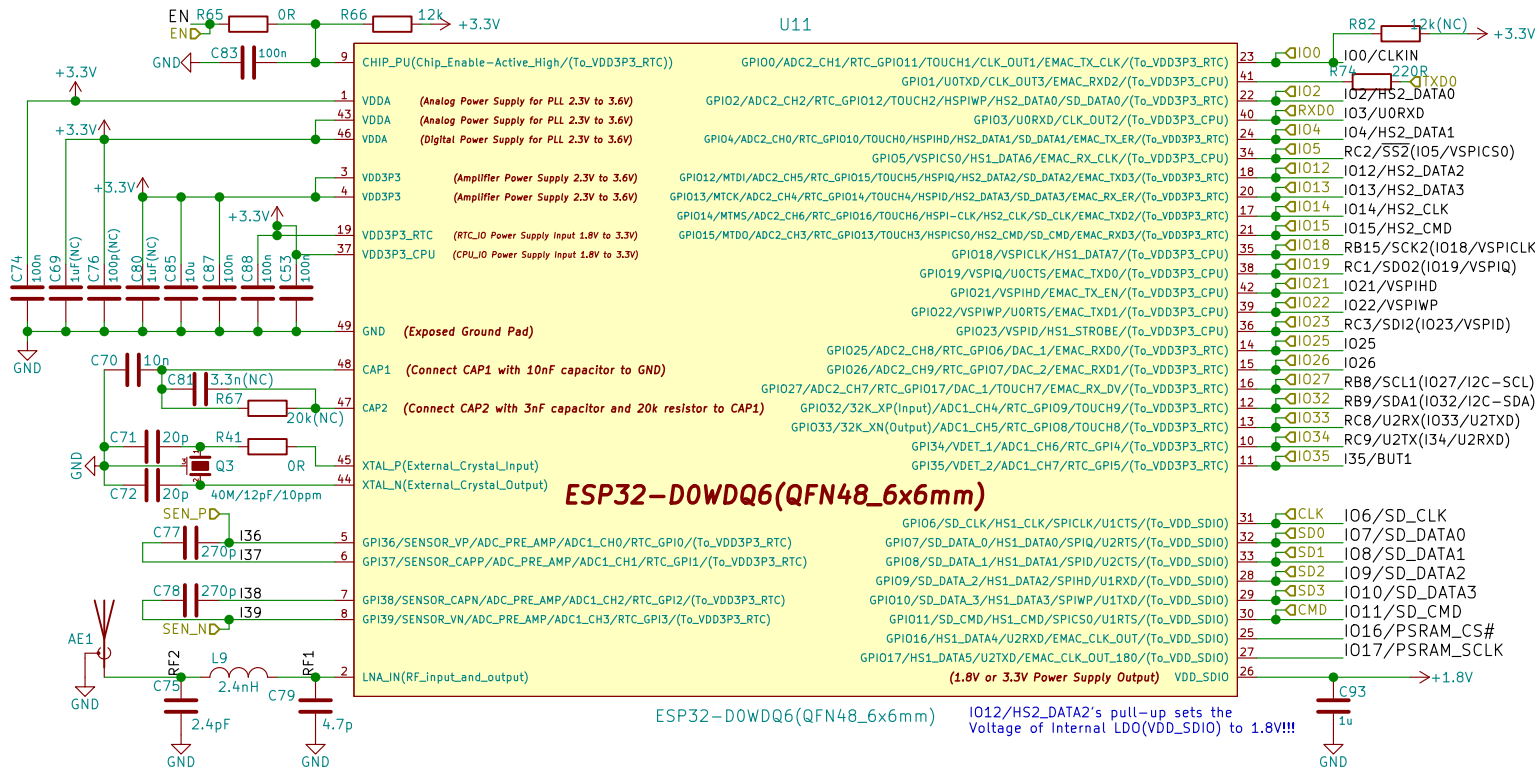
EN R65 0R R66 12k +3.3V
EN
GND C83 100n
U11
R82 12k(NC) +3.3V
IO0 IO0/CLKIN
R74 220R TXD0
+3.3V

9 CHIP_PU(Chip_Enable-Active_High/(To_VDD3P3_RTC))
1 VDDA (Analog Power Supply for PLL 2.3V to 3.6V)
43 VDDA (Analog Power Supply for PLL 2.3V to 3.6V)
46 VDDA (Digital Power Supply for PLL 2.3V to 3.6V)
3 VDD3P3 (Amplifier Power Supply 2.3V to 3.6V)
4 VDD3P3 (Amplifier Power Supply 2.3V to 3.6V)
19 VDD3P3_RTC (RTC_IO Power Supply Input 1.8V to 3.3V)
37 VDD3P3_CPU (CPU_IO Power Supply Input 1.8V to 3.3V)
49 GND (Exposed Ground Pad)
48 CAP1 (Connect CAP1 with 10nF capacitor to GND)
47 CAP2 (Connect CAP2 with 3nF capacitor and 20k resistor to CAP1)
45 XTAL_P(External_Crystal_Input)
44 XTAL_N(External_Crystal_Output)
5 GPI36/SENSOR_VP/ADC_PRE_AMP/ADC1_CH0/RTC_GPI0/(To_VDD3P3_RTC)
6 GPI37/SENSOR_CAPP/ADC_PRE_AMP/ADC1_CH1/RTC_GPI1/(To_VDD3P3_RTC)
7 GPI38/SENSOR_CAPN/ADC_PRE_AMP/ADC1_CH2/RTC_GPI2/(To_VDD3P3_RTC)
8 GPI39/SENSOR_VN/ADC_PRE_AMP/ADC1_CH3/RTC_GPI3/(To_VDD3P3_RTC)
2 LNA_IN(RF_input_and_output)

GPIO0/ADC2_CH1/RTC_GPIO11/TOUCH1/CLK_OUT1/EMAC_TX_CLK/(To_VDD3P3_RTC) 23
GPIO1/U0TXD/CLK_OUT3/EMAC_RXD2/(To_VDD3P3_CPU) 41
GPIO2/ADC2_CH2/RTC_GPIO12/TOUCH2/HSPIWP/HS2_DATA0/SD_DATA0/(To_VDD3P3_RTC) 22 IO2 IO2/HS2_DATA0
GPIO3/U0RXD/CLK_OUT2/(To_VDD3P3_CPU) 40 RXD0 IO3/U0RXD
GPIO4/ADC2_CH0/RTC_GPIO10/TOUCH0/HSPIHD/HS2_DATA1/SD_DATA1/EMAC_TX_ER/(To_VDD3P3_RTC) 24 IO4 IO4/HS2_DATA1
GPIO5/VSPICS0/HS1_DATA6/EMAC_RX_CLK/(To_VDD3P3_CPU) 34 IO5 RC2/SS2(IO5/VSPICS0)
GPIO12/MTDI/ADC2_CH5/RTC_GPIO15/TOUCH5/HSPIQ/HS2_DATA2/SD_DATA2/EMAC_TXD3/(To_VDD3P3_RTC) 18 IO12 IO12/HS2_DATA2
GPIO13/MTCK/ADC2_CH4/RTC_GPIO14/TOUCH4/HSPID/HS2_DATA3/SD_DATA3/EMAC_RX_ER/(To_VDD3P3_RTC) 20 IO13 IO13/HS2_DATA3
GPIO14/MTMS/ADC2_CH6/RTC_GPIO16/TOUCH6/HSPI-CLK/HS2_CLK/SD_CLK/EMAC_TXD2/(To_VDD3P3_RTC) 17 IO14 IO14/HS2_CLK
GPIO15/MTDO/ADC2_CH3/RTC_GPIO13/TOUCH3/HSPICS0/HS2_CMD/SD_CMD/EMAC_RXD3/(To_VDD3P3_RTC) 21 IO15 IO15/HS2_CMD
GPIO18/VSPICLK/HS1_DATA7/(To_VDD3P3_CPU) 35 IO18 RB15/SCK2(IO18/VSPICLK
GPIO19/VSPIQ/U0CTS/EMAC_TXD0/(To_VDD3P3_CPU) 38 IO19 RC1/SDO2(IO19/VSPIQ)
GPIO21/VSPIHD/EMAC_TX_EN/(To_VDD3P3_CPU) 42 IO21 IO21/VSPIHD
GPIO22/VSPIWP/U0RTS/EMAC_TXD1/(To_VDD3P3_CPU) 39 IO22 IO22/VSPIWP
GPIO23/VSPID/HS1_STROBE/(To_VDD3P3_CPU) 36 IO23 RC3/SDI2(IO23/VSPID)
GPIO25/ADC2_CH8/RTC_GPIO6/DAC_1/EMAC_RXD0/(To_VDD3P3_RTC) 14 IO25 IO25
GPIO26/ADC2_CH9/RTC_GPIO7/DAC_2/EMAC_RXD1/(To_VDD3P3_RTC) 15 IO26 IO26
GPIO27/ADC2_CH7/RTC_GPIO17/DAC_1/TOUCH7/EMAC_RX_DV/(To_VDD3P3_RTC) 16 IO27 RB8/SCL1(IO27/I2C-SCL)
GPIO32/32K_XP(Input)/ADC1_CH4/RTC_GPIO9/TOUCH9/(To_VDD3P3_RTC) 12 IO32 RB9/SDA1(IO32/I2C-SDA)
GPIO33/32K_XN(Output)/ADC1_CH5/RTC_GPIO8/TOUCH8/(To_VDD3P3_RTC) 13 IO33 RC8/U2RX(IO33/U2TXD)
GPI34/VDET_1/ADC1_CH6/RTC_GPI4/(To_VDD3P3_RTC) 10 IO34 RC9/U2TX(I34/U2RXD)
GPI35/VDET_2/ADC1_CH7/RTC_GPI5/(To_VDD3P3_RTC) 11 IO35 I35/BUT1

ESP32-D0WDQ6(QFN48_6x6mm)

GPIO6/SD_CLK/HS1_CLK/SPICLK/U1CTS/(To_VDD_SDIO) 31 CLK IO6/SD_CLK
GPIO7/SD_DATA_0/HS1_DATA0/SPIQ/U2RTS/(To_VDD_SDIO) 32 SD0 IO7/SD_DATA0
GPIO8/SD_DATA_1/HS1_DATA1/SPID/U2CTS/(To_VDD_SDIO) 33 SD1 IO8/SD_DATA1
GPIO9/SD_DATA_2/HS1_DATA2/SPIHD/U1RXD/(To_VDD_SDIO) 28 SD2 IO9/SD_DATA2
GPIO10/SD_DATA_3/HS1_DATA3/SPIWP/U1TXD/(To_VDD_SDIO) 29 SD3 IO10/SD_DATA3
GPIO11/SD_CMD/HS1_CMD/SPICS0/U1RTS/(To_VDD_SDIO) 30 CMD IO11/SD_CMD
GPIO16/HS1_DATA4/U2RXD/EMAC_CLK_OUT/(To_VDD_SDIO) 25 IO16/PSRAM_CS#
GPIO17/HS1_DATA5/U2TXD/EMAC_CLK_OUT_180/(To_VDD_SDIO) 27 IO17/PSRAM_SCLK
(1.8V or 3.3V Power Supply Output) VDD_SDIO 26 +1.8V
C93 1u GND

+3.3V +3.3V +3.3V
C74 100n C69 1uF(NC) C76 100p(NC) C80 1uF(NC) C85 10u C87 100n C88 100n C53 100n
GND
C70 10n C81 3.3n(NC) R67 20k(NC)
C71 20p R41 0R Q3 C72 20p 40M/12pF/10ppm GND
SEN_P I36 C77 270p I37
C78 270p I38 I39 SEN_N
AE1 GND RF2 L9 2.4nH RF1 C75 2.4pF C79 4.7p GND GND
ESP32-D0WDQ6(QFN48_6x6mm)
IO12/HS2_DATA2's pull-up sets the Voltage of Internal LDO(VDD_SDIO) to 1.8V!!!